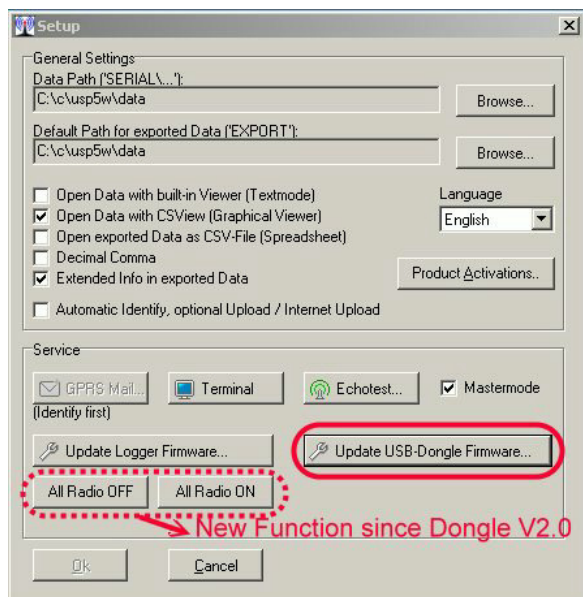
Setup

General Settings

Data Path ('SERIAL\...'):

C:\c\usp5w\data

Browse...

Default Path for exported Data ('EXPORT'):

C:\c\usp5w\data

Browse...

Open Data with built-in Viewer (Textmode)

Open Data with CSView (Graphical Viewer)

Open exported Data as CSV-File (Spreadsheet)

Decimal Comma

Extended Info in exported Data

Language

English

Product Activations..

Automatic Identify, optional Upload / Internet Upload

Service

GPRS Mail...

(Identify first)

Terminal

Echotest...

Mastermode

Update Logger Firmware...

Update USB-Dongle Firmware...

All Radio OFF

All Radio ON

New Function since Dongle V2.0

Ok

Cancel